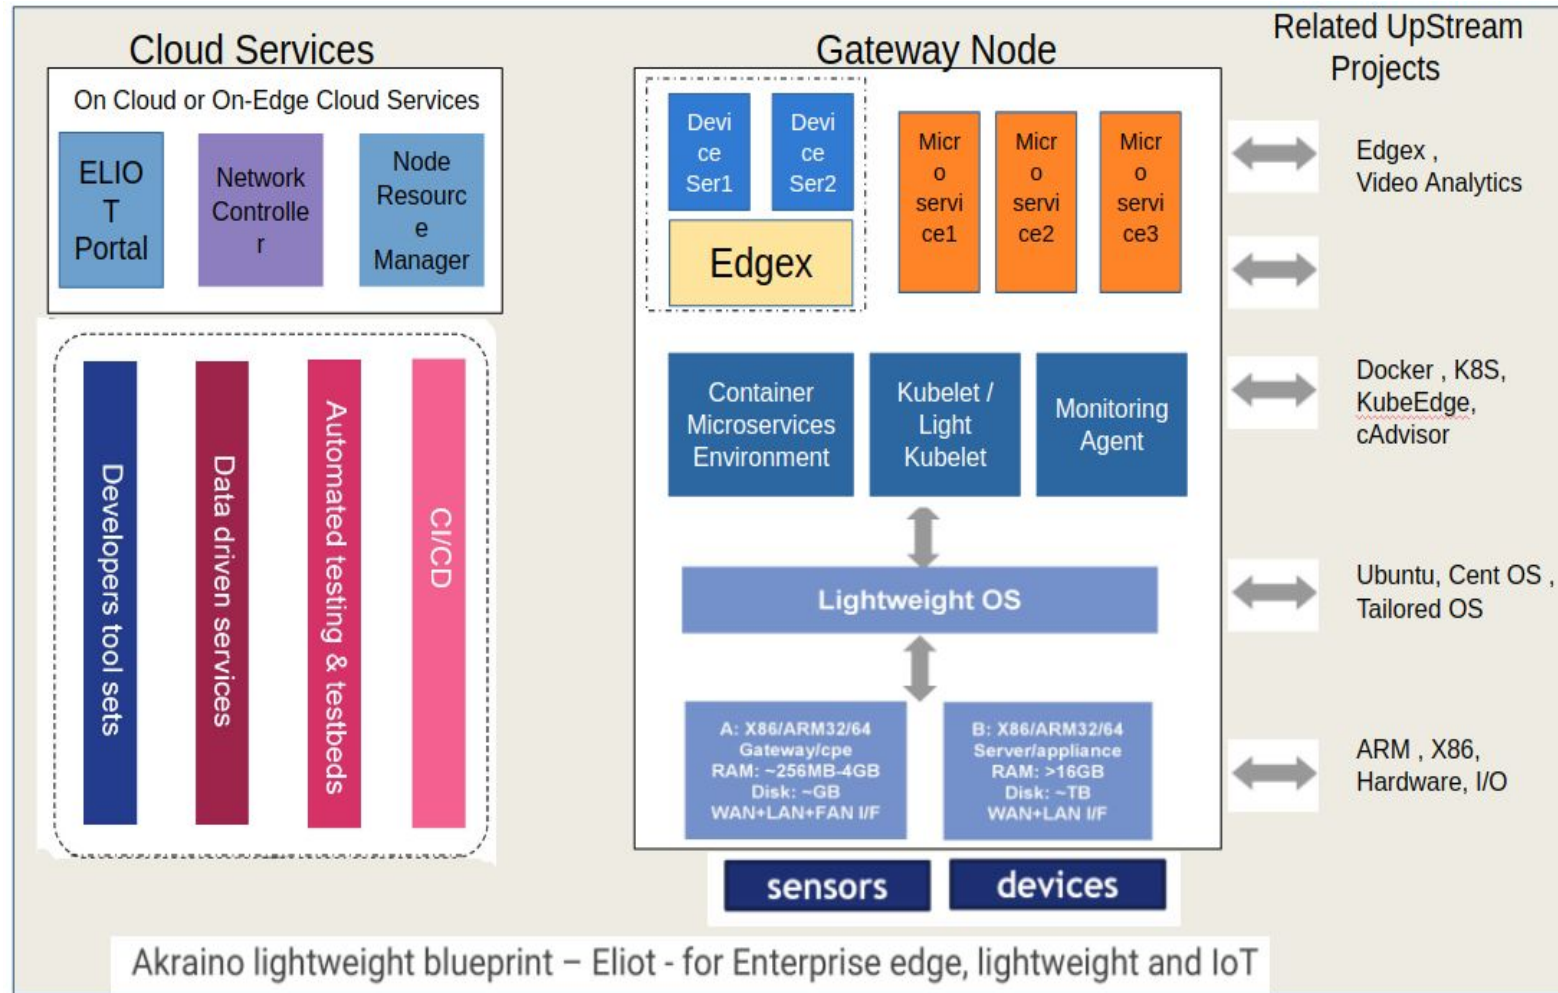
Cloud Services

On Cloud or On-Edge Cloud Services

ELIOT Portal

Network Controller

Node Resource Manager

Developers tool sets

Data driven services

Automated testing & testbeds

CI/CD

Gateway Node

Device Ser1

Device Ser2

Edgex

Microservice1

Microservice2

Microservice3

Container Microservices Environment

Kubelet / Light Kubelet

Monitoring Agent

Lightweight OS

A: X86/ARM32/64
Gateway/cpe
RAM: ~256MB-4GB
Disk: ~GB
WAN+LAN+FAN I/F

B: X86/ARM32/64
Server/appliance
RAM: >16GB
Disk: ~TB
WAN+LAN I/F

sensors

devices

Related UpStream Projects

Edgex , Video Analytics

Docker , K8S, KubeEdge, cAdvisor

Ubuntu, Cent OS , Tailored OS

ARM , X86, Hardware, I/O

Akraino lightweight blueprint – Eliot - for Enterprise edge, lightweight and IoT